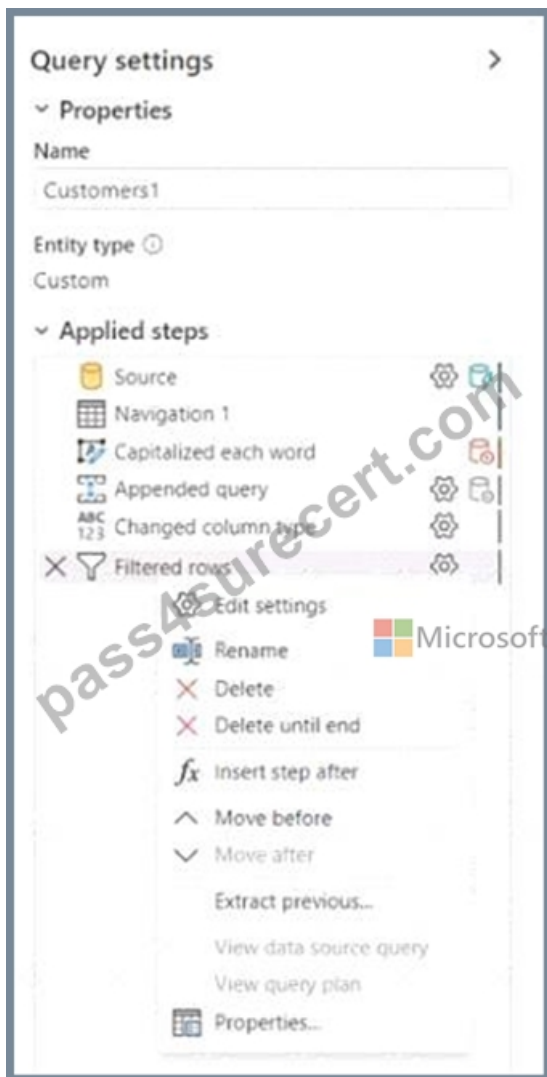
Query settings

Properties

Name

Customers1

Entity type

Custom

Applied steps

Source

Navigation 1

Capitalized each word

Appended query

Changed column type

Filtered rows

Edit settings

Rename

Delete

Delete until end

Insert step after

Move before

Move after

Extract previous...

View data source query

View query plan

Properties...

pass4surecert.com

Microsoft